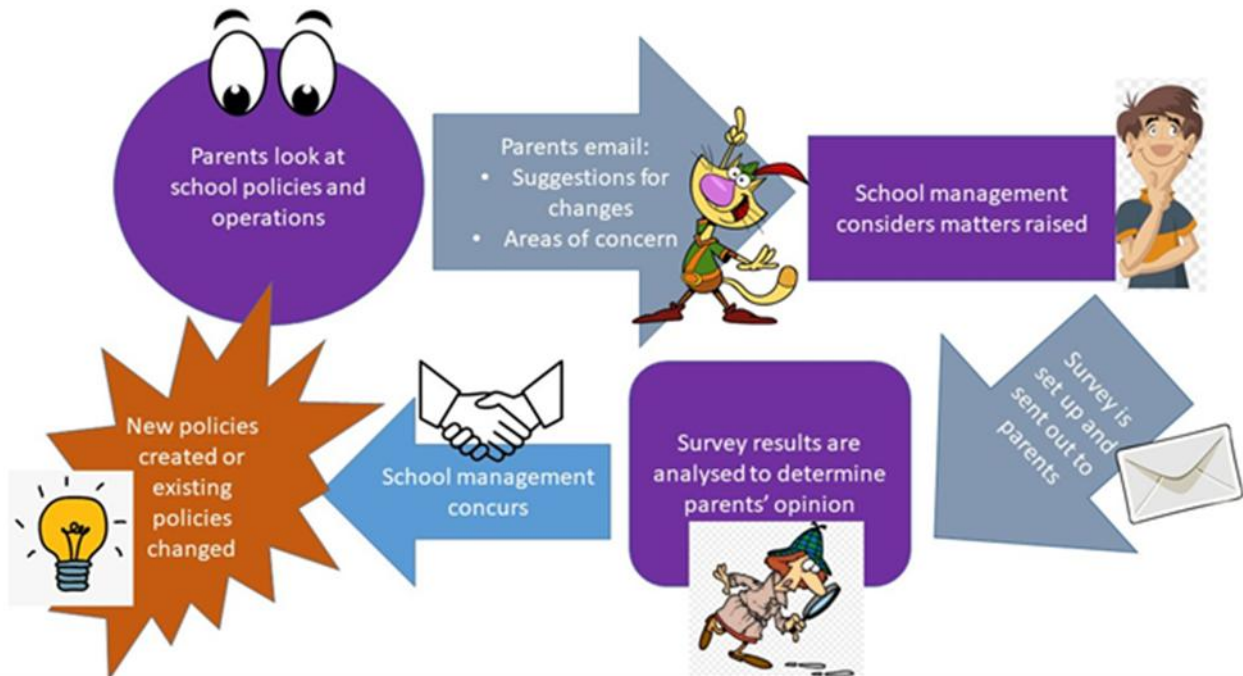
Parents look at school policies and operations

Parents email:
• Suggestions for changes
• Areas of concern

School management considers matters raised

Survey is set up and sent out to parents

Survey results are analysed to determine parents' opinion

School management concurs

New policies created or existing policies changed